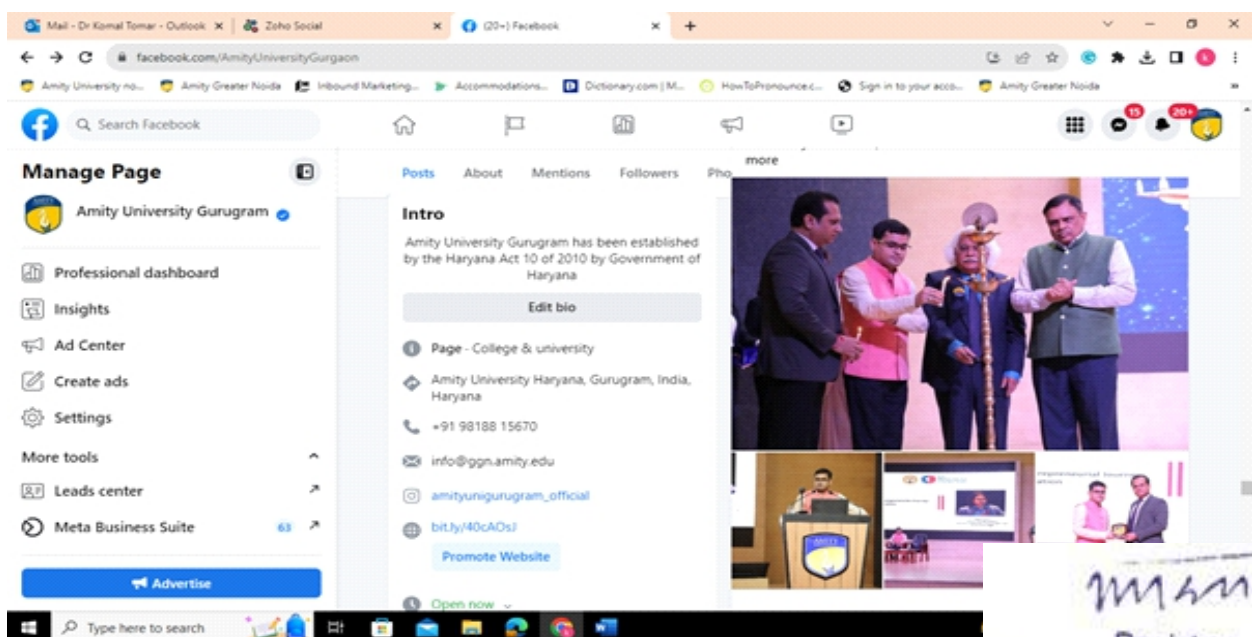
Mail - Dr Komal Tomar - Outlook ×
Zoho Social ×
(20+) Facebook ×
+

facebook.com/AmityUniversityGurgaon

Amity University no... Amity Greater Noida Inbound Marketing... Accommodations... Dictionary.com | M... HowToPronounce.c... Sign in to your acco... Amity Greater Noida

Search Facebook

15 20+

Manage Page

Amity University Gurugram

Professional dashboard
Insights
Ad Center
Create ads
Settings

More tools
Leads center
Meta Business Suite 63

Advertise

Posts About Mentions Followers Pho more

Intro

Amity University Gurugram has been established by the Haryana Act 10 of 2010 by Government of Haryana

Edit bio

Page - College & university

Amity University Haryana, Gurugram, India, Haryana

+91 98188 15670

info@ggn.amity.edu

amityunigurugram_official

bit.ly/40cAOsJ

Promote Website

Open now

Type here to search

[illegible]